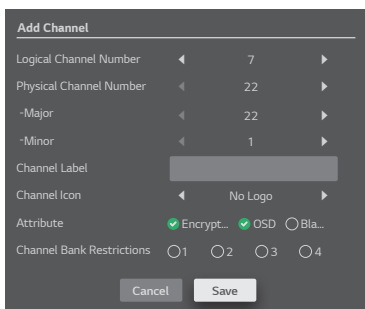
Add Channel

| | |
|---|---|
| Logical Channel Number | 7 |
| Physical Channel Number | 22 |
| -Major | 22 |
| -Minor | 1 |
| Channel Label | |
| Channel Icon | No Logo |
| Attribute | Encrypt... OSD Bla... |
| Channel Bank Restrictions | 1 2 3 4 |

Cancel Save